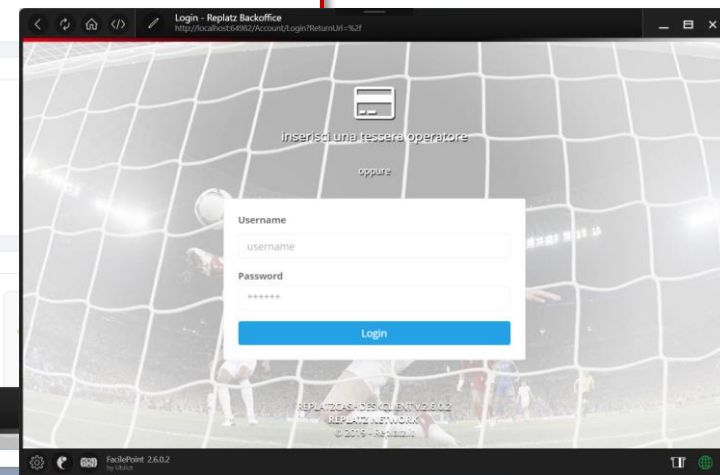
Login - Replatz Backoffice
http://localhost:64982/Account/Login?ReturnUrl=%2f

inserisci una tessera operatore

oppure

Username

username

Password

******

Login

REPLATZ CASH DESK CLIENT v2.6.0.2
REPLATZ NETWORK
© 2016 - Replatz

FacilePoint 2.6.0.2
by Ubikot